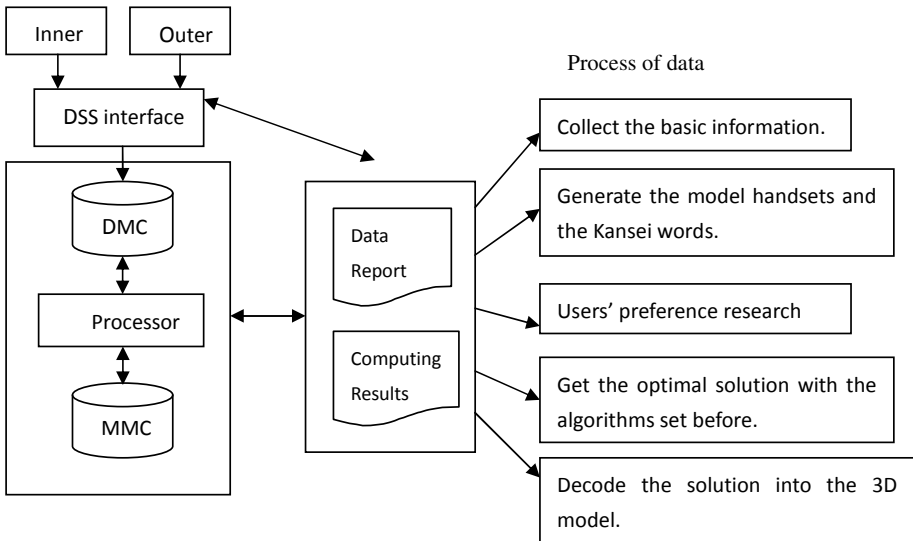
Inner

Outer

DSS interface

DMC

Processor

MMC

Data Report

Computing Results

Process of data

Collect the basic information.

Generate the model handsets and the Kansei words.

Users' preference research

Get the optimal solution with the algorithms set before.

Decode the solution into the 3D model.